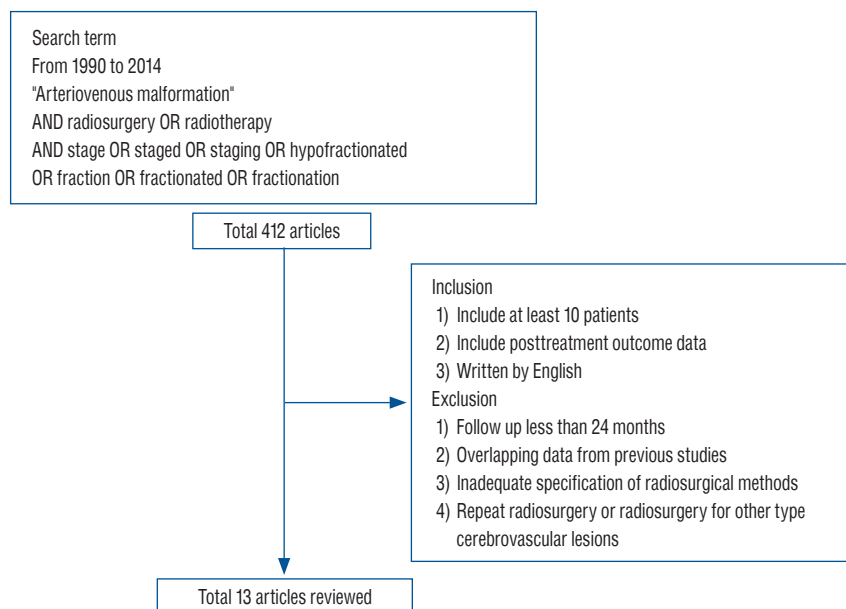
Search term
From 1990 to 2014
"Arteriovenous malformation"
AND radiosurgery OR radiotherapy
AND stage OR staged OR staging OR hypofractionated
OR fraction OR fractionated OR fractionation

Total 412 articles

Inclusion
1) Include at least 10 patients
2) Include posttreatment outcome data
3) Written by English
Exclusion
1) Follow up less than 24 months
2) Overlapping data from previous studies
3) Inadequate specification of radiosurgical methods
4) Repeat radiosurgery or radiosurgery for other type cerebrovascular lesions

Total 13 articles reviewed